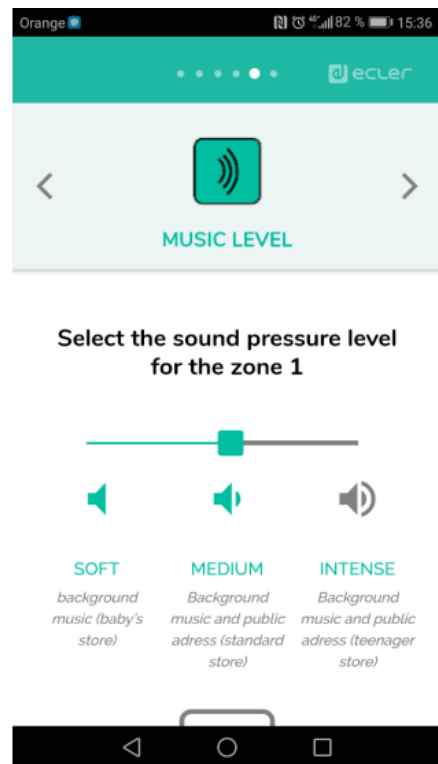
Orange 82 % 15:36

ecler

MUSIC LEVEL

Select the sound pressure level for the zone 1

SOFT
background music (baby's store)

MEDIUM
Background music and public adress (standard store)

INTENSE
Background music and public adress (teenager store)